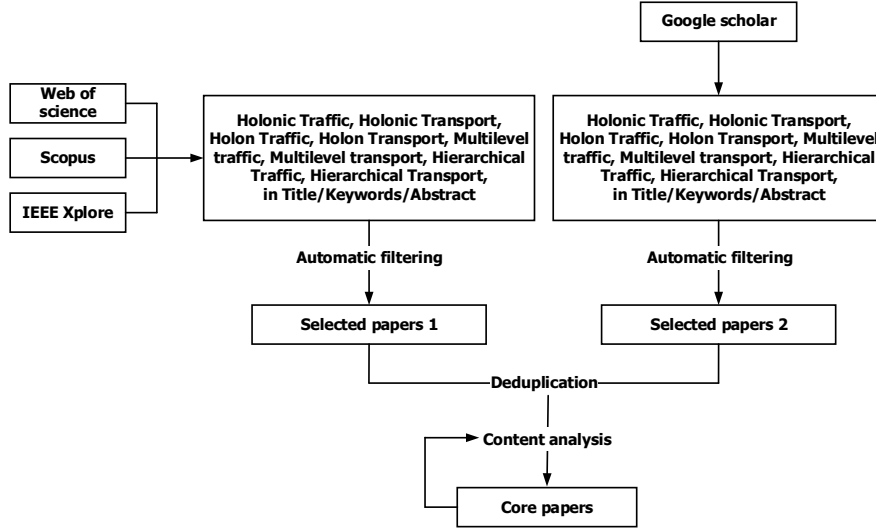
Google scholar

Web of science

Scopus

IEEE Xplore

Holonic Traffic, Holonic Transport, Holon Traffic, Holon Transport, Multilevel traffic, Multilevel transport, Hierarchical Traffic, Hierarchical Transport, in Title/Keywords/Abstract

Holonic Traffic, Holonic Transport, Holon Traffic, Holon Transport, Multilevel traffic, Multilevel transport, Hierarchical Traffic, Hierarchical Transport, in Title/Keywords/Abstract

Automatic filtering

Automatic filtering

Selected papers 1

Selected papers 2

Deduplication

Content analysis

Core papers